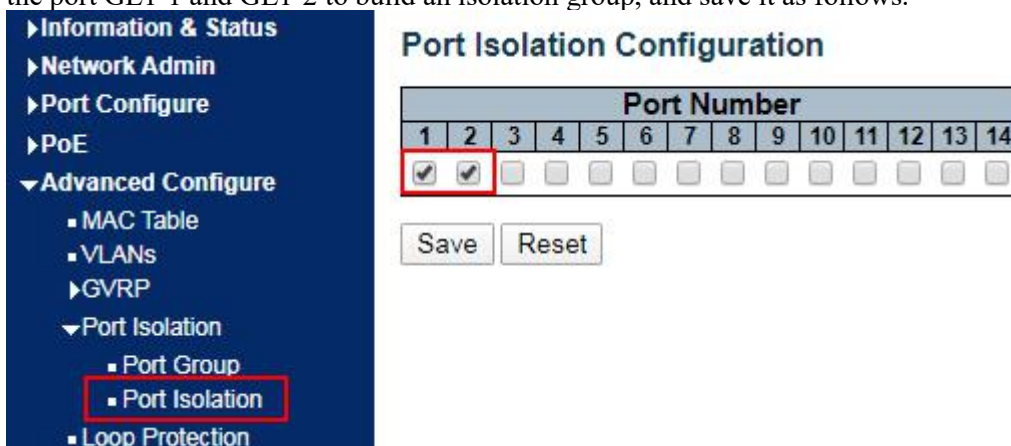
the port GE1-1 and GE1-2 to build an isolation group, and save it as follows:

▸Information & Status
▸Network Admin
▸Port Configure
▸PoE
▾Advanced Configure
▪ MAC Table
▪ VLANs
▸GVRP
▾Port Isolation
▪ Port Group
▪ Port Isolation
▪ Loop Protection

Port Isolation Configuration

| Port Number | | | | | | | | | | | | | |
|---|---|---|---|---|---|---|---|---|---|---|---|---|---|
| 1 | 2 | 3 | 4 | 5 | 6 | 7 | 8 | 9 | 10 | 11 | 12 | 13 | 14 |
| ✔ | ✔ | | | | | | | | | | | | |

Save Reset